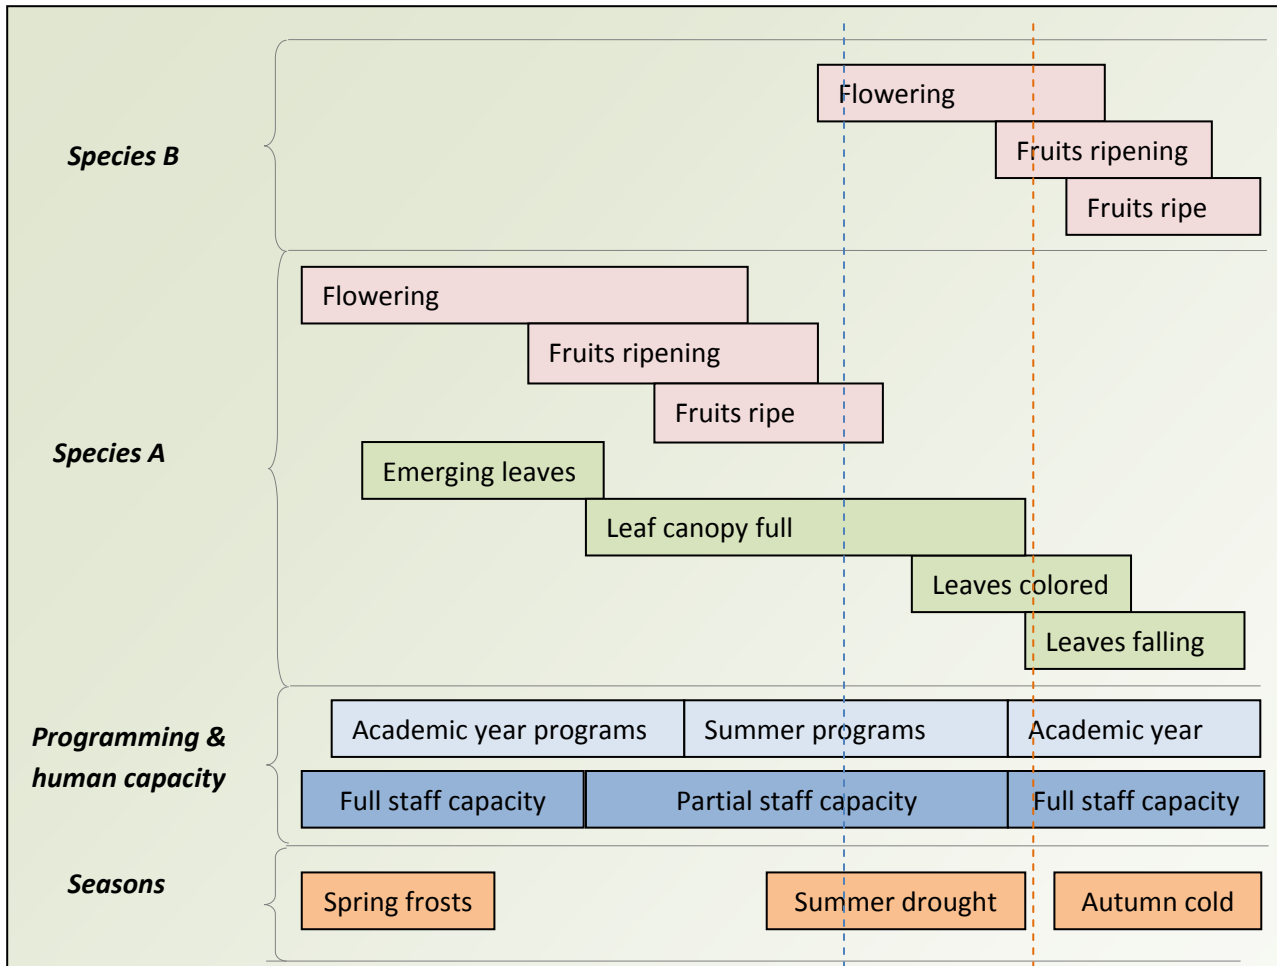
Species B

Flowering

Fruits ripening

Fruits ripe

Species A

Flowering

Fruits ripening

Fruits ripe

Emerging leaves

Leaf canopy full

Leaves colored

Leaves falling

Programming & human capacity

Academic year programs

Summer programs

Academic year

Full staff capacity

Partial staff capacity

Full staff capacity

Seasons

Spring frosts

Summer drought

Autumn cold